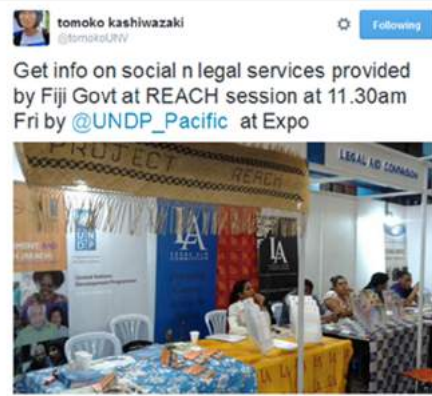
tomoko kashiwazaki
@tomokoUNV

Following

Get info on social n legal services provided by Fiji Govt at REACH session at 11.30am Fri by @UNDP_Pacific at Expo

PROJECT REACH

UNDP

LA

LA

LEGAL AID COMMISSION